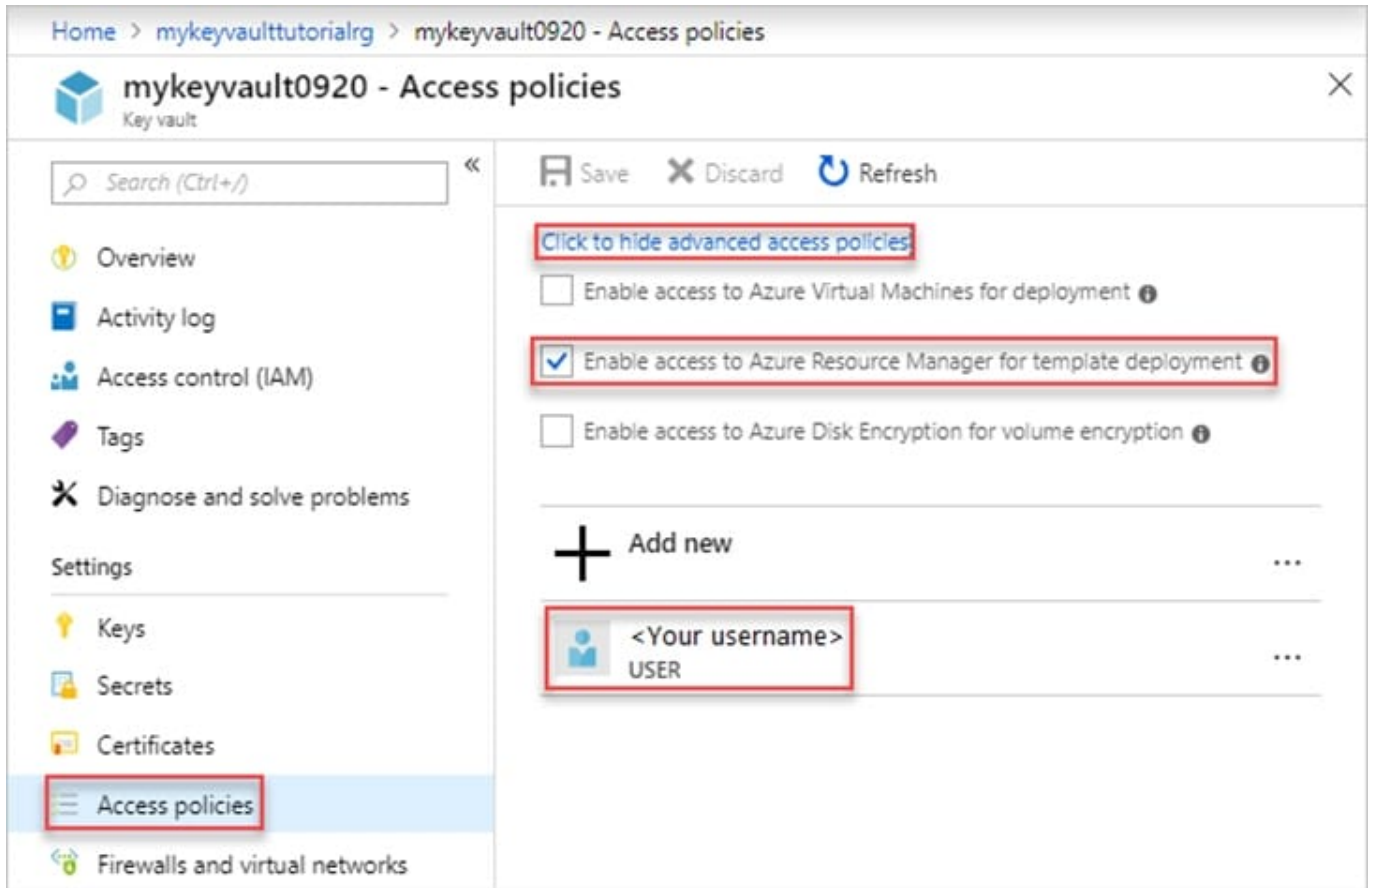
Home > mykeyvaulttutorialrg > mykeyvault0920 - Access policies

mykeyvault0920 - Access policies
Key vault

Search (Ctrl+/)

«

Overview

Activity log

Access control (IAM)

Tags

Diagnose and solve problems

Settings

Keys

Secrets

Certificates

Access policies

Firewalls and virtual networks

Save Discard Refresh

Click to hide advanced access policies

Enable access to Azure Virtual Machines for deployment

Enable access to Azure Resource Manager for template deployment

Enable access to Azure Disk Encryption for volume encryption

Add new

...

<Your username>
USER

...